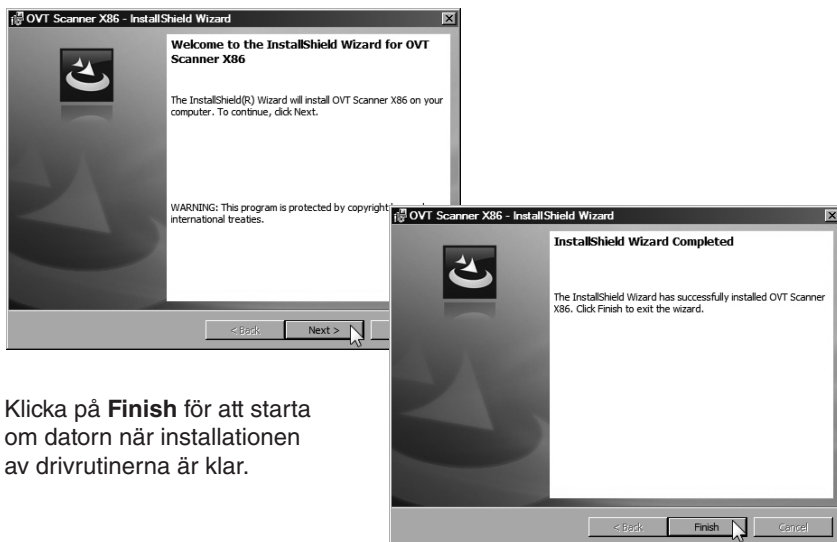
OVT Scanner X86 - InstallShield Wizard

Welcome to the InstallShield Wizard for OVT Scanner X86

The InstallShield(R) Wizard will install OVT Scanner X86 on your computer. To continue, click Next.

WARNING: This program is protected by copyright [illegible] international treaties.

< Back Next >

OVT Scanner X86 - InstallShield Wizard

InstallShield Wizard Completed

The InstallShield Wizard has successfully installed OVT Scanner X86. Click Finish to exit the wizard.

< Back Finish Cancel

Klicka på **Finish** för att starta om datorn när installationen av drivrutinerna är klar.